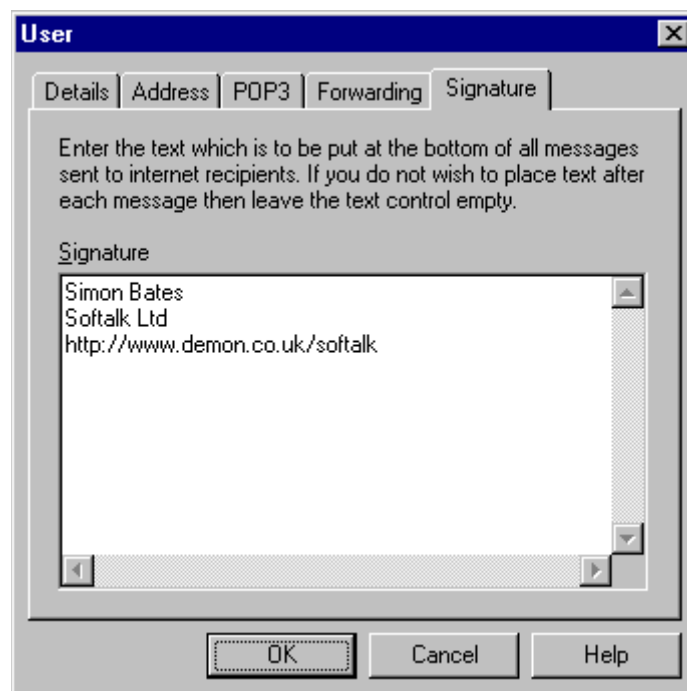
User

Details | Address | POP3 | Forwarding | Signature

Enter the text which is to be put at the bottom of all messages sent to internet recipients. If you do not wish to place text after each message then leave the text control empty.

Signature

Simon Bates
Softalk Ltd
http://www.demon.co.uk/softalk

OK | Cancel | Help